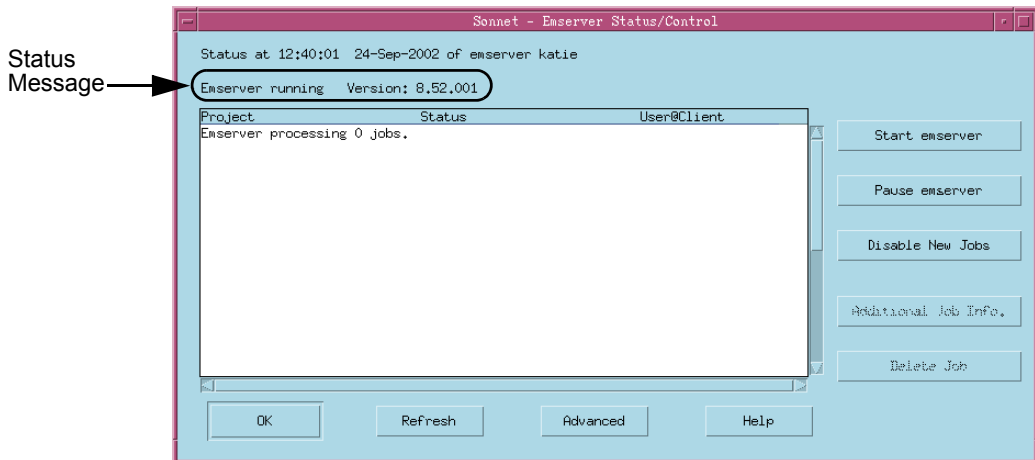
Sonnet - Emserver Status/Control

Status at 12:40:01 24-Sep-2002 of emserver katie

Status Message

Emserver running Version: 8.52.001

| Project | Status | User@Client |
|---|---|---|
| Emserver processing 0 jobs. | | |

Start emserver

Pause emserver

Disable New Jobs

Additional Job Info.

Delete Job

OK

Refresh

Advanced

Help